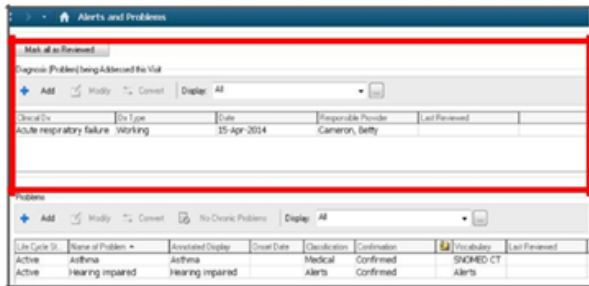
Alerts and Problems

Mark all as Reviewed

Diagnosis (Problem) being Addressed this Visit

Add Modify Convert Display: All ...

| Clinical Dx | Dx Type | Date | Responsible Provider | Last Reviewed |
|---|---|---|---|---|
| Acute respiratory failure | Working | 15-Apr-2014 | Cameron, Betty | |

Problems

Add Modify Convert No Chronic Problems Display: All ...

| Life Cycle St. | Name of Problem | Annotated Display | Onset Date | Classification | Confirmation | Vocabulary | Last Reviewed |
|---|---|---|---|---|---|---|---|
| Active | Asthma | Asthma | | Medical | Confirmed | SNOMED CT | |
| Active | Hearing impaired | Hearing impaired | | Alerts | Confirmed | Alerts | |